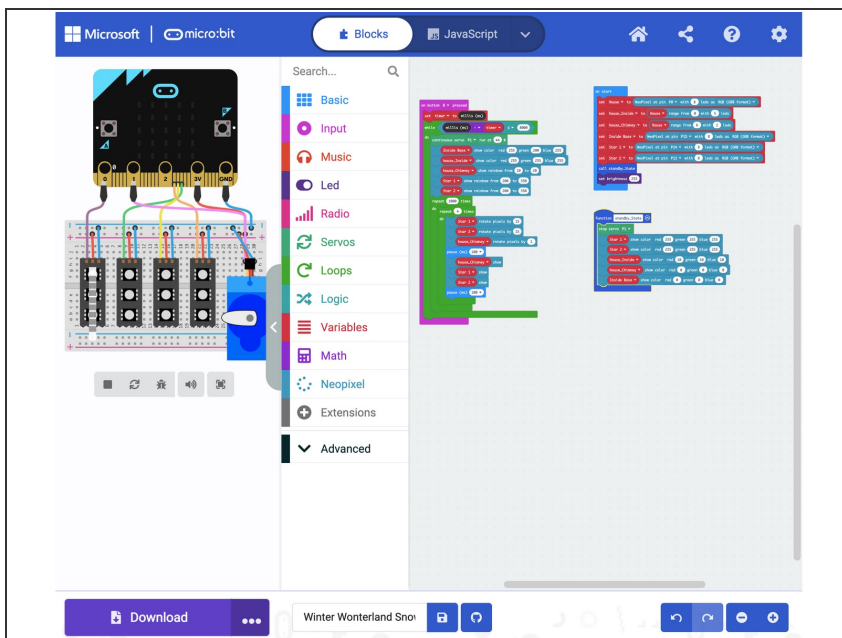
Microsoft | micro:bit

Blocks

JavaScript

Search...

Basic

Input

Music

Led

Radio

Servos

Loops

Logic

Variables

Math

Neopixel

Extensions

Advanced

0 1 2 3V GND

on start

on button B pressed

function standby_State

Download

Winter Wonterland Sno\